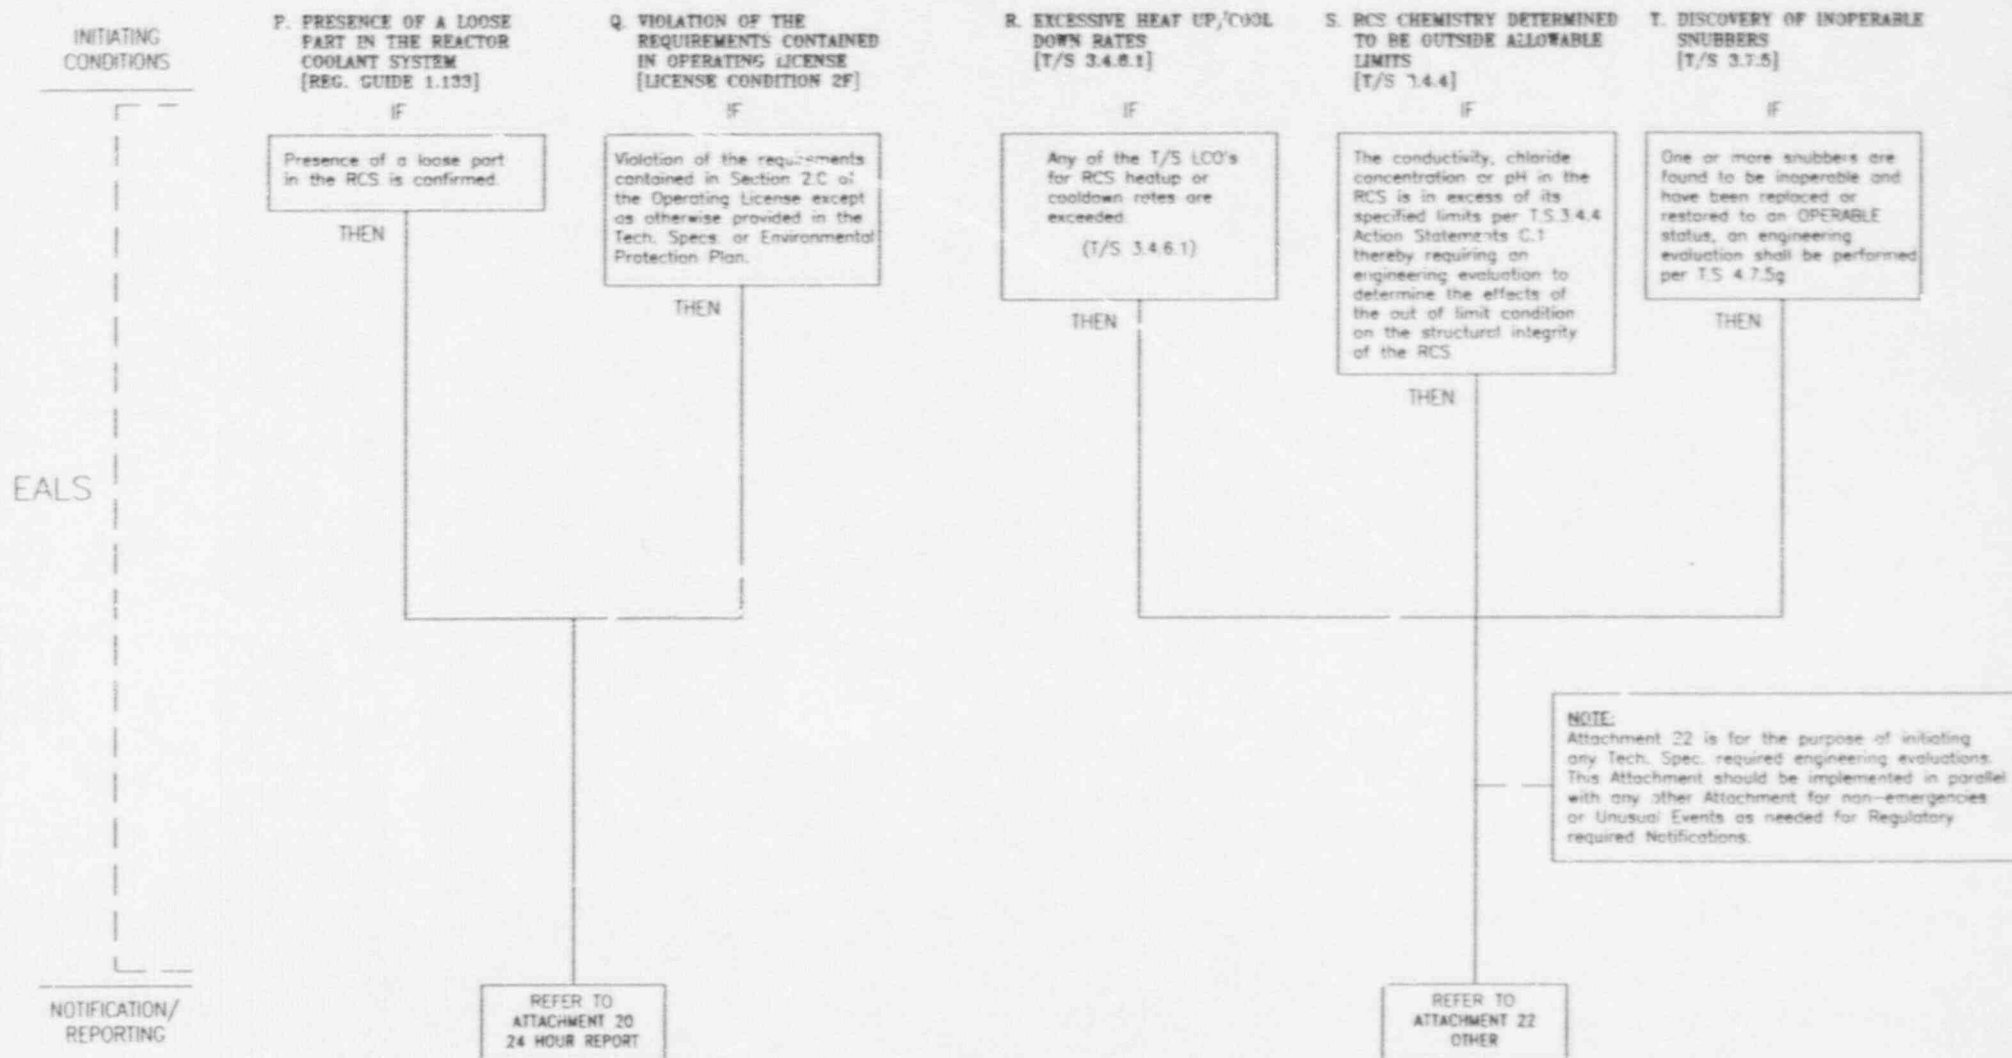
INITIATING CONDITIONS

P. PRESENCE OF A LOOSE PART IN THE REACTOR COOLANT SYSTEM [REG. GUIDE 1.133]

IF

Presence of a loose part in the RCS is confirmed.

THEN

Q. VIOLATION OF THE REQUIREMENTS CONTAINED IN OPERATING LICENSE [LICENSE CONDITION 2F]

IF

Violation of the requirements contained in Section 2.C of the Operating License except as otherwise provided in the Tech. Specs. or Environmental Protection Plan.

THEN

R. EXCESSIVE HEAT UP/COOL DOWN RATES [T/S 3.4.6.1]

IF

Any of the T/S LCO's for RCS heatup or cooldown rates are exceeded.

(T/S 3.4.6.1)

THEN

S. RCS CHEMISTRY DETERMINED TO BE OUTSIDE ALLOWABLE LIMITS [T/S 3.4.4]

IF

The conductivity, chloride concentration or pH in the RCS is in excess of its specified limits per T.S.3.4.4 Action Statements C.1 thereby requiring an engineering evaluation to determine the effects of the out of limit condition on the structural integrity of the RCS.

THEN

T. DISCOVERY OF INOPERABLE SNUBBERS [T/S 3.7.5]

IF

One or more snubbers are found to be inoperable and have been replaced or restored to an OPERABLE status, an engineering evaluation shall be performed per T.S 4.7.5g

THEN

EALS

NOTE:
Attachment 22 is for the purpose of initiating any Tech. Spec. required engineering evaluations. This Attachment should be implemented in parallel with any other Attachment for non-emergencies or Unusual Events as needed for Regulatory required Notifications.

NOTIFICATION/ REPORTING

REFER TO ATTACHMENT 20 24 HOUR REPORT

REFER TO ATTACHMENT 22 OTHER